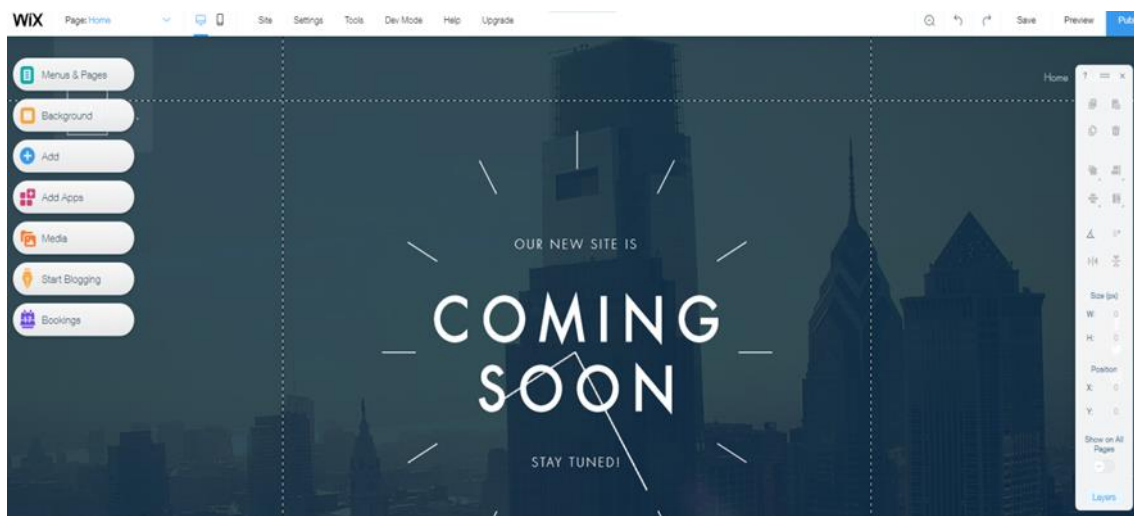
WiX Page: Home Site Settings Tools Dev Mode Help Upgrade Save Preview Pub

Menus & Pages
Background
Add
Add Apps
Media
Start Blogging
Bookings

Home

OUR NEW SITE IS
COMING SOON
STAY TUNED!

Size (px)
W:
H:
Position
X:
Y:
Show on All Pages
Layers